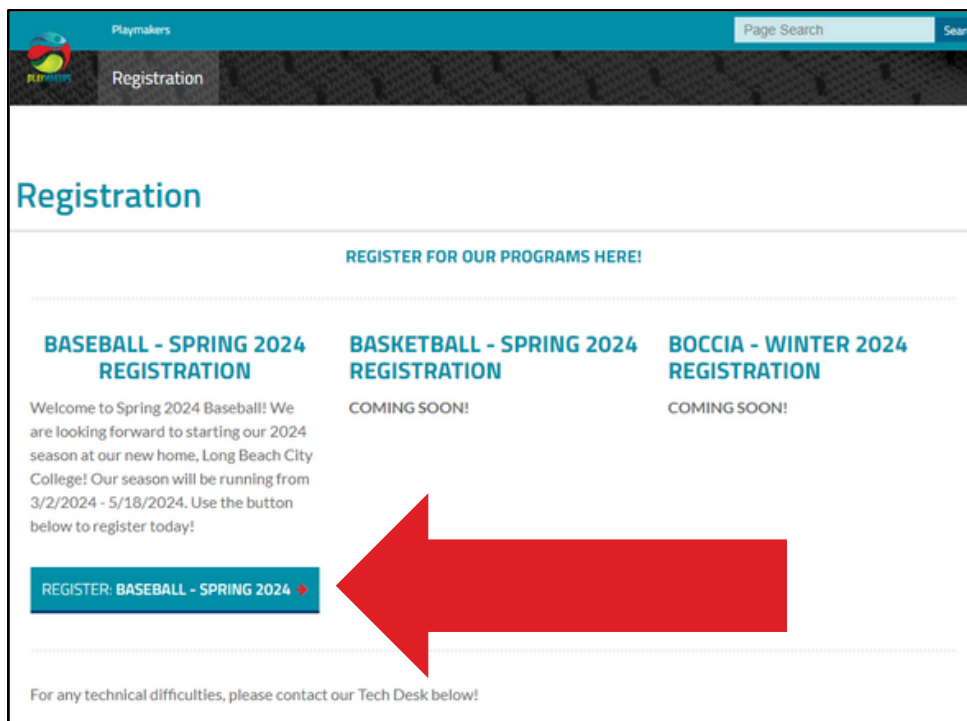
PLAYMAKERS

Playmakers

Page Search

Sear

Registration

Registration

REGISTER FOR OUR PROGRAMS HERE!

BASEBALL - SPRING 2024 REGISTRATION

Welcome to Spring 2024 Baseball! We are looking forward to starting our 2024 season at our new home, Long Beach City College! Our season will be running from 3/2/2024 - 5/18/2024. Use the button below to register today!

REGISTER: BASEBALL - SPRING 2024

BASKETBALL - SPRING 2024 REGISTRATION

COMING SOON!

BOCCIA - WINTER 2024 REGISTRATION

COMING SOON!

For any technical difficulties, please contact our Tech Desk below!